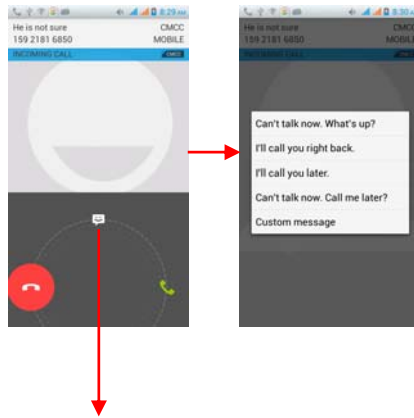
8:29
He is not sure
CMCC
159 2181 6850
MOBILE
INCOMING CALL
CMCC

8:30
He is not sure
CMCC
159 2181 6850
MOBILE
INCOMING CALL

Can't talk now. What's up?
I'll call you right back.
I'll call you later.
Can't talk now. Call me later?
Custom message